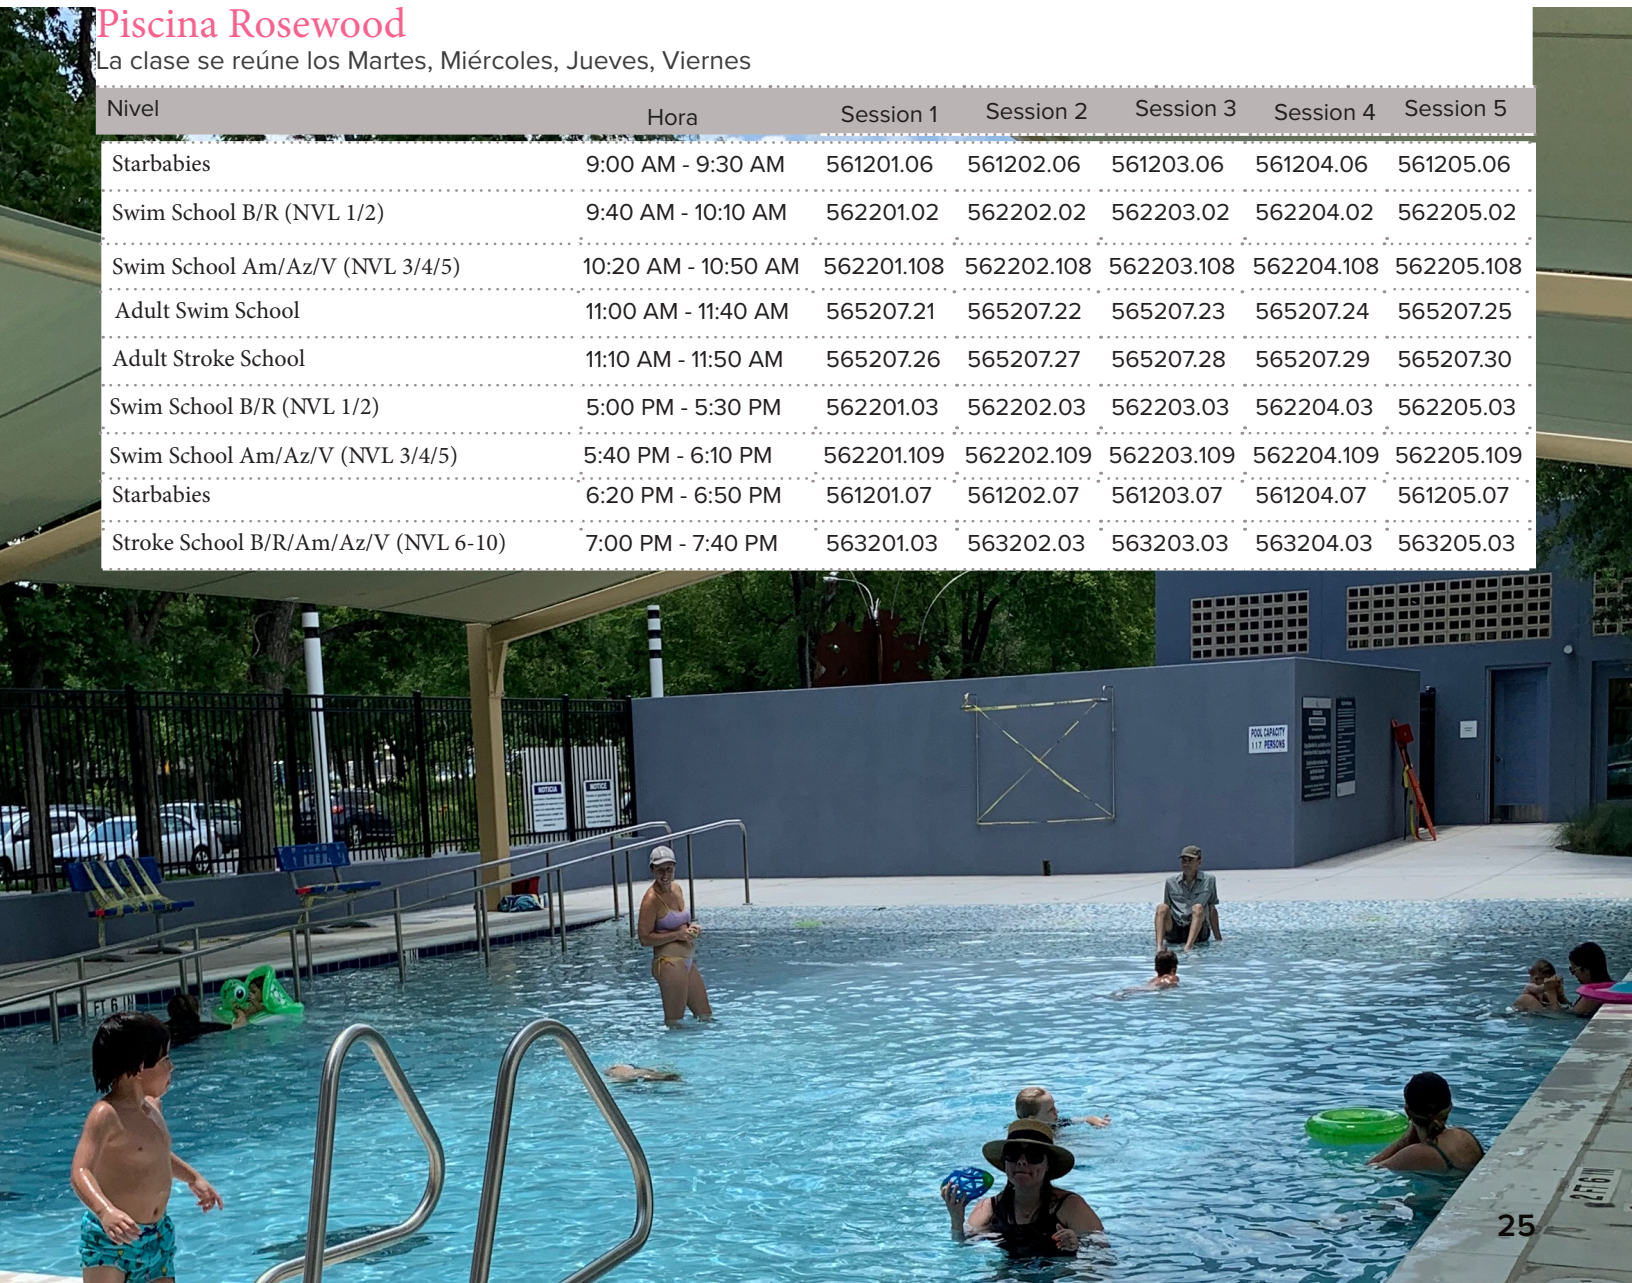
Piscina Rosewood

La clase se reúne los Martes, Miércoles, Jueves, Viernes

| Nivel | Hora | Session 1 | Session 2 | Session 3 | Session 4 | Session 5 |
|---|---|---|---|---|---|---|
| Starbabies | 9:00 AM - 9:30 AM | 561201.06 | 561202.06 | 561203.06 | 561204.06 | 561205.06 |
| Swim School B/R (NVL 1/2) | 9:40 AM - 10:10 AM | 562201.02 | 562202.02 | 562203.02 | 562204.02 | 562205.02 |
| Swim School Am/Az/V (NVL 3/4/5) | 10:20 AM - 10:50 AM | 562201.108 | 562202.108 | 562203.108 | 562204.108 | 562205.108 |
| Adult Swim School | 11:00 AM - 11:40 AM | 565207.21 | 565207.22 | 565207.23 | 565207.24 | 565207.25 |
| Adult Stroke School | 11:10 AM - 11:50 AM | 565207.26 | 565207.27 | 565207.28 | 565207.29 | 565207.30 |
| Swim School B/R (NVL 1/2) | 5:00 PM - 5:30 PM | 562201.03 | 562202.03 | 562203.03 | 562204.03 | 562205.03 |
| Swim School Am/Az/V (NVL 3/4/5) | 5:40 PM - 6:10 PM | 562201.109 | 562202.109 | 562203.109 | 562204.109 | 562205.109 |
| Starbabies | 6:20 PM - 6:50 PM | 561201.07 | 561202.07 | 561203.07 | 561204.07 | 561205.07 |
| Stroke School B/R/Am/Az/V (NVL 6-10) | 7:00 PM - 7:40 PM | 563201.03 | 563202.03 | 563203.03 | 563204.03 | 563205.03 |

POOL CAPACITY 117 PERSONS

NOTICIA

NOTICE

25